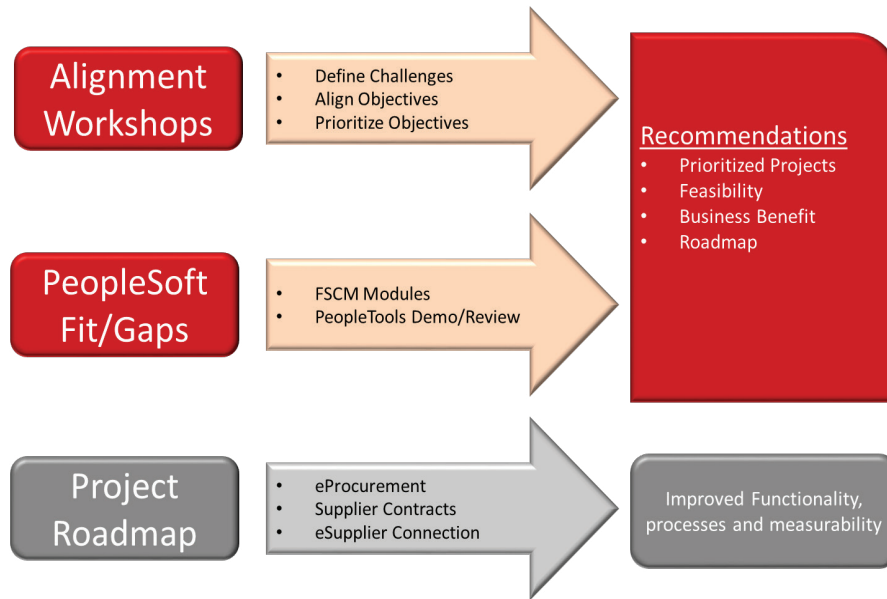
Alignment Workshops

- Define Challenges
- Align Objectives
- Prioritize Objectives

Recommendations
- Prioritized Projects
- Feasibility
- Business Benefit
- Roadmap

PeopleSoft Fit/Gaps

- FSCM Modules
- PeopleTools Demo/Review

Project Roadmap

- eProcurement
- Supplier Contracts
- eSupplier Connection

Improved Functionality, processes and measurability